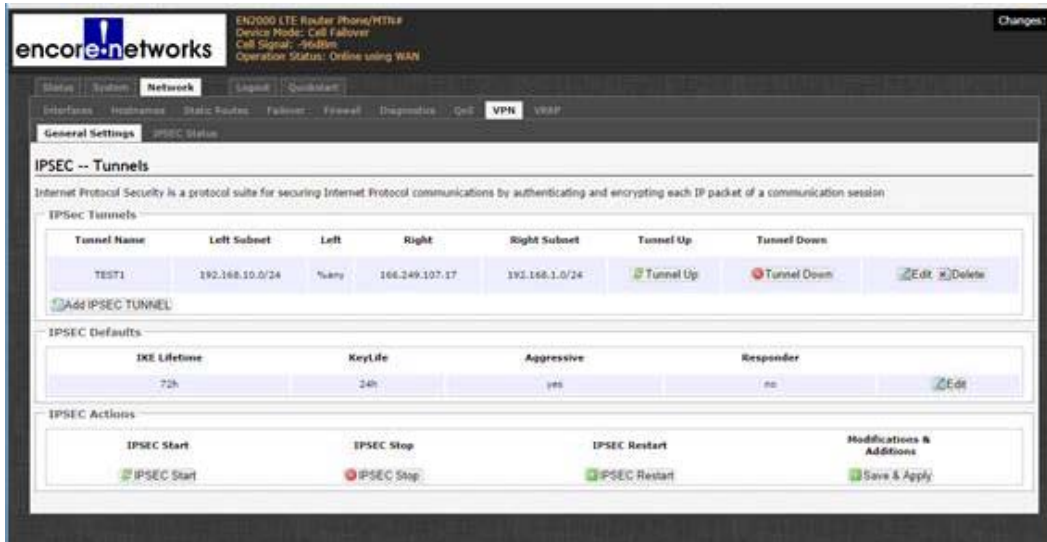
encore networks

EN2000 LTE Router Phone/MTN#
Device Mode: Cell Failover
Cell Signal: -96dBm
Operation Status: Online using WAN

Changes:

Status System Network Logout Quickstart

Interfaces Hostnames Static Routes Failover Firewall Diagnostics QoS VPN VRRP

General Settings IPSEC Status

IPSEC -- Tunnels

Internet Protocol Security is a protocol suite for securing Internet Protocol communications by authenticating and encrypting each IP packet of a communication session

IPSec Tunnels

| Tunnel Name | Left Subnet | Left | Right | Right Subnet | Tunnel Up | Tunnel Down | |
|---|---|---|---|---|---|---|---|
| TEST1 | 192.168.10.0/24 | %any | 166.249.107.17 | 192.168.1.0/24 | Tunnel Up | Tunnel Down | Edit Delete |

Add IPSEC TUNNEL

IPSEC Defaults

| IKE Lifetime | KeyLife | Aggressive | Responder | |
|---|---|---|---|---|
| 72h | 24h | yes | no | Edit |

IPSEC Actions

| IPSEC Start | IPSEC Stop | IPSEC Restart | Modifications & Additions |
|---|---|---|---|
| IPSEC Start | IPSEC Stop | IPSEC Restart | Save & Apply |